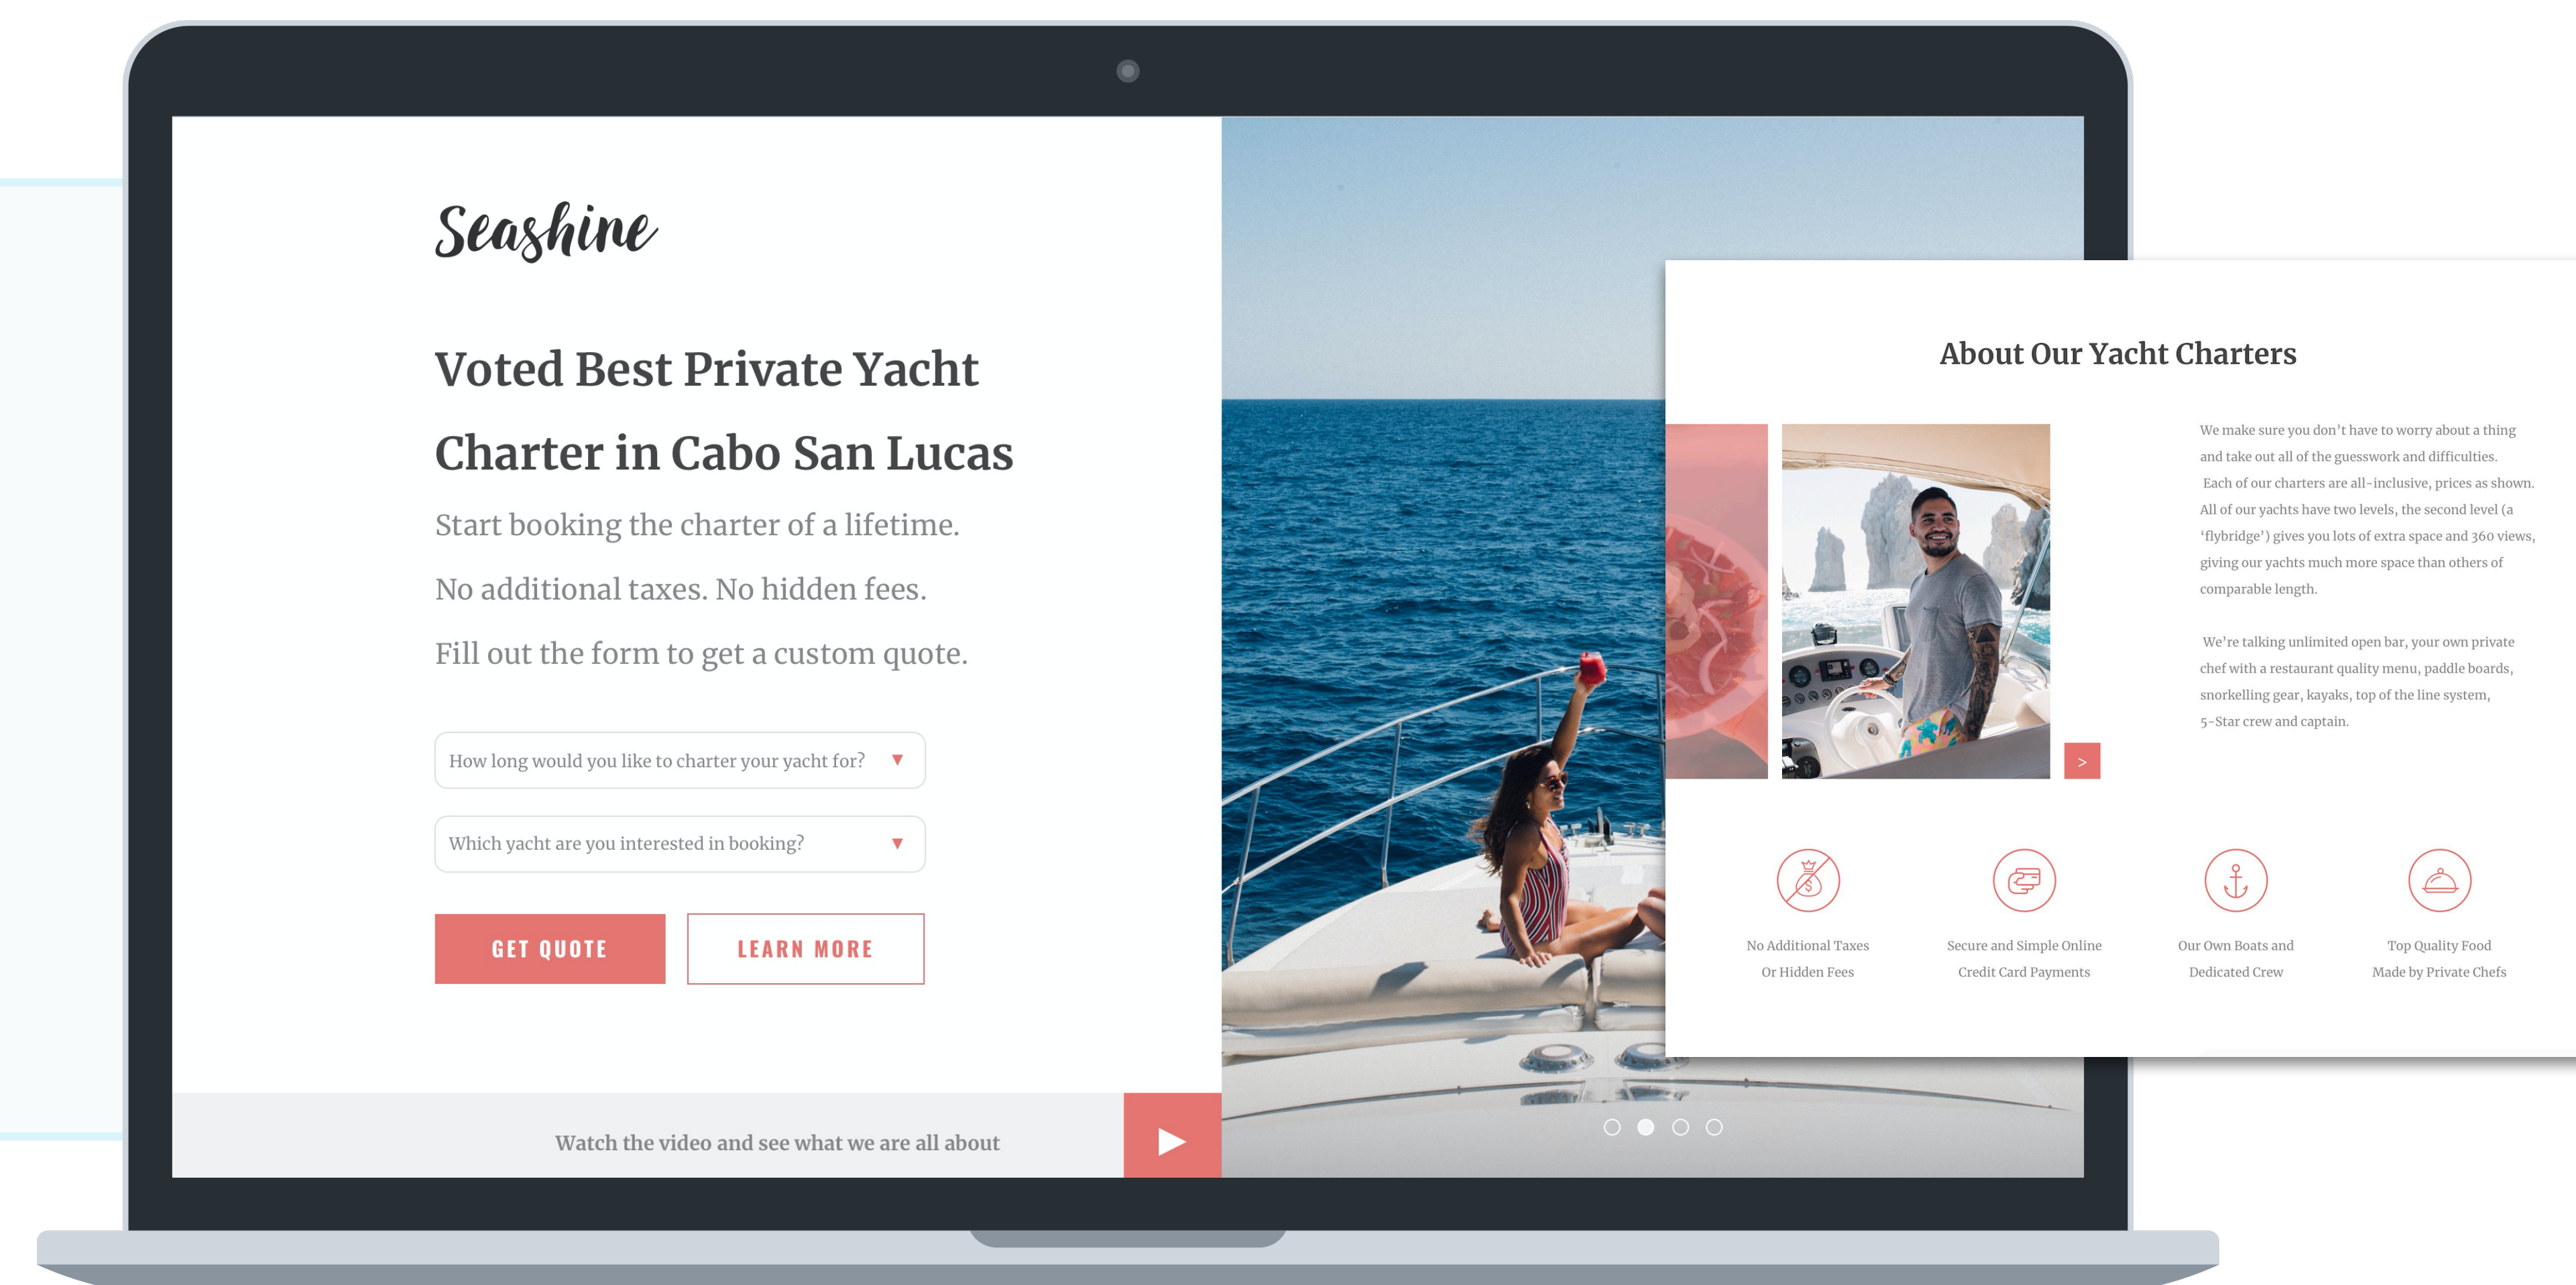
Seashine

Voted Best Private Yacht Charter in Cabo San Lucas

Start booking the charter of a lifetime.

No additional taxes. No hidden fees.

Fill out the form to get a custom quote.

How long would you like to charter your yacht for? ▼

Which yacht are you interested in booking? ▼

GET QUOTE

LEARN MORE

Watch the video and see what we are all about

About Our Yacht Charters

We make sure you don't have to worry about a thing and take out all of the guesswork and difficulties. Each of our charters are all-inclusive, prices as shown. All of our yachts have two levels, the second level (a 'flybridge') gives you lots of extra space and 360 views, giving our yachts much more space than others of comparable length.

We're talking unlimited open bar, your own private chef with a restaurant quality menu, paddle boards, snorkelling gear, kayaks, top of the line system, 5-Star crew and captain.

>

No Additional Taxes Or Hidden Fees

Secure and Simple Online Credit Card Payments

Our Own Boats and Dedicated Crew

Top Quality Food Made by Private Chefs